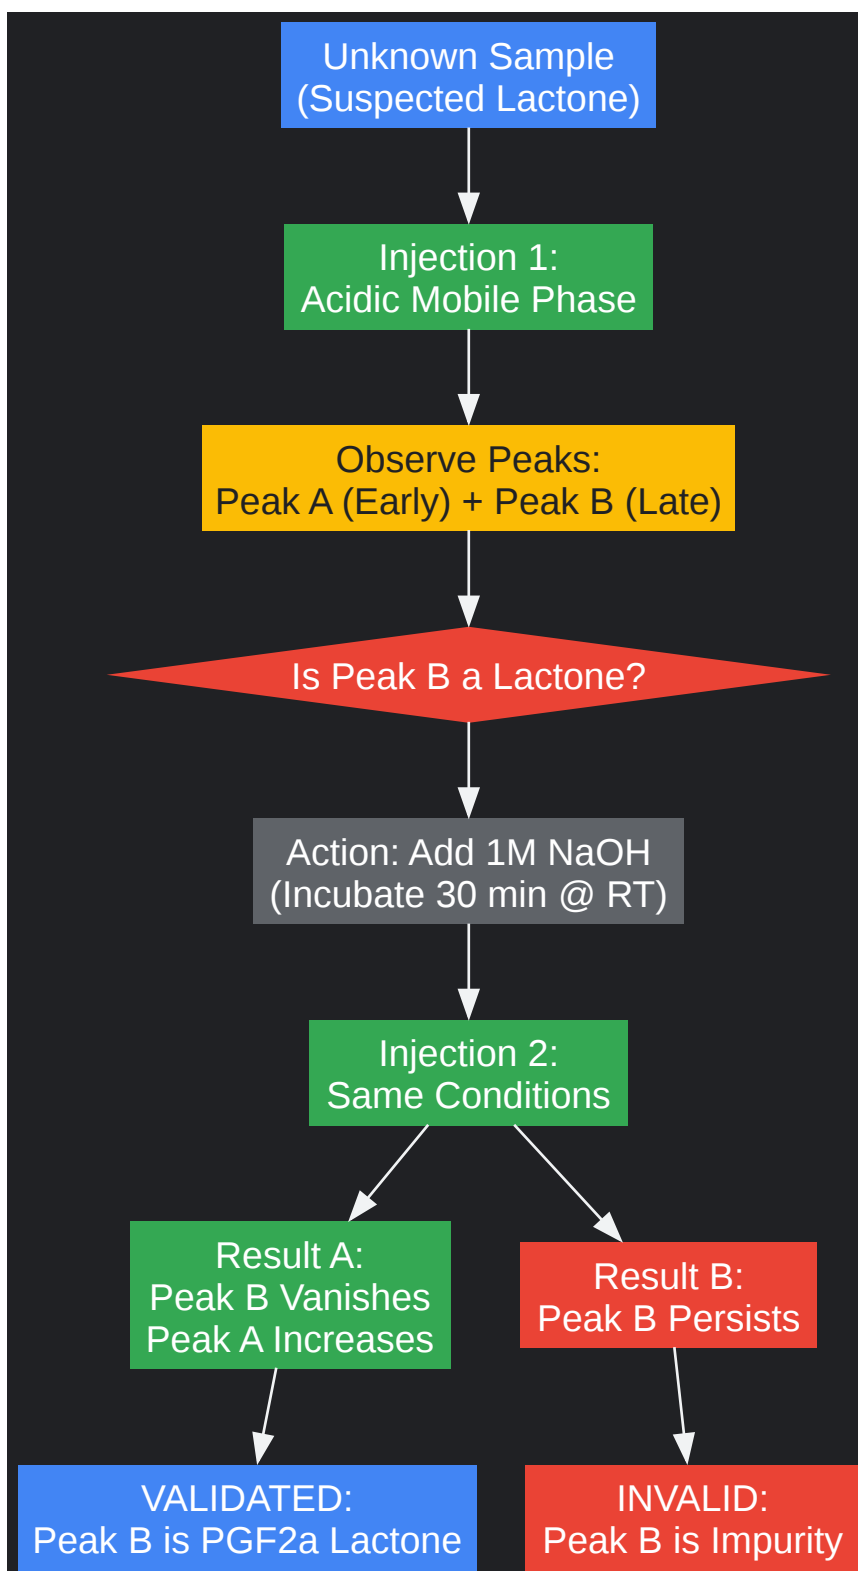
Unknown Sample
(Suspected Lactone)

Injection 1:
Acidic Mobile Phase

Observe Peaks:
Peak A (Early) + Peak B (Late)

Is Peak B a Lactone?

Action: Add 1M NaOH
(Incubate 30 min @ RT)

Injection 2:
Same Conditions

Result A:
Peak B Vanishes
Peak A Increases

Result B:
Peak B Persists

VALIDATED:
Peak B is PGF2a Lactone

INVALID:
Peak B is Impurity